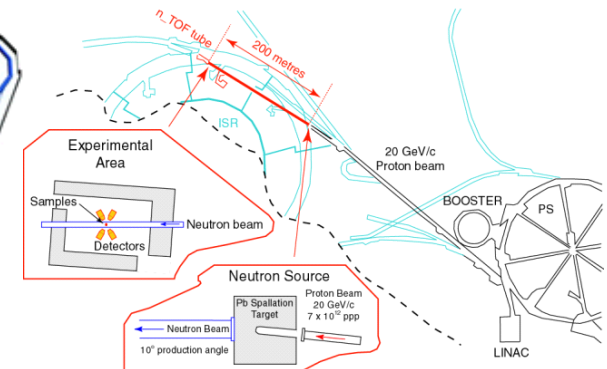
n_TOF tube
200 metres
ISR
20 GeV/c
Proton beam
BOOSTER
PS
LINAC

Experimental Area
Samples
Detectors
Neutron beam

Neutron Source
Pb Spallation Target
Proton Beam
20 GeV/c
$7 \times 10^{12}$ ppp
Neutron Beam
10° production angle